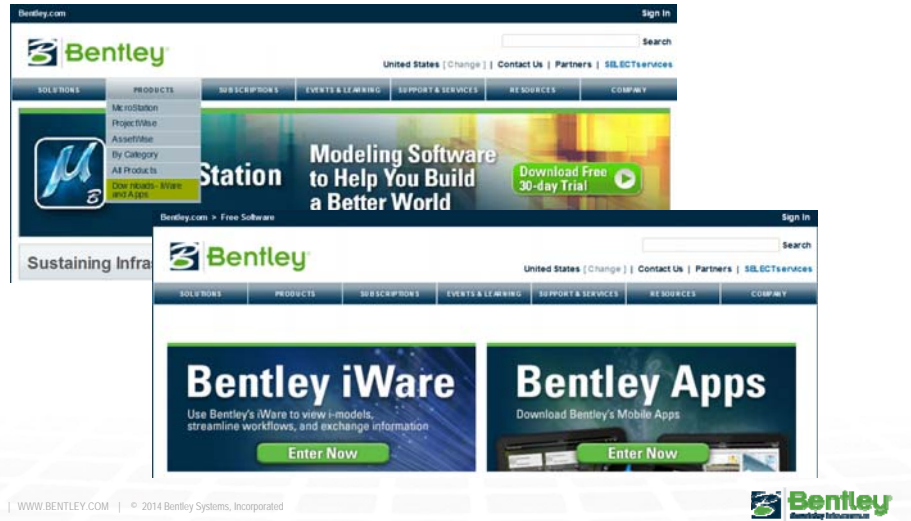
Bentley.com

Sign In

Bentley

Search

United States [ Change ] | Contact Us | Partners | SELECTservices

SOLUTIONS PRODUCTS SUBSCRIPTIONS EVENTS & LEARNING SUPPORT & SERVICES RESOURCES COMPANY

MicroStation
ProjectWise
AssetWise
By Category
All Products
Downloads - iWare and Apps

Station

Modeling Software to Help You Build a Better World

Download Free 30-day Trial

Sustaining Infra

Bentley.com > Free Software

Sign In

Bentley

Search

United States [ Change ] | Contact Us | Partners | SELECTservices

SOLUTIONS PRODUCTS SUBSCRIPTIONS EVENTS & LEARNING SUPPORT & SERVICES RESOURCES COMPANY

Bentley iWare

Use Bentley's iWare to view i-models, streamline workflows, and exchange information

Enter Now

Bentley Apps

Download Bentley's Mobile Apps

Enter Now

| WWW.BENTLEY.COM | © 2014 Bentley Systems, Incorporated

Bentley